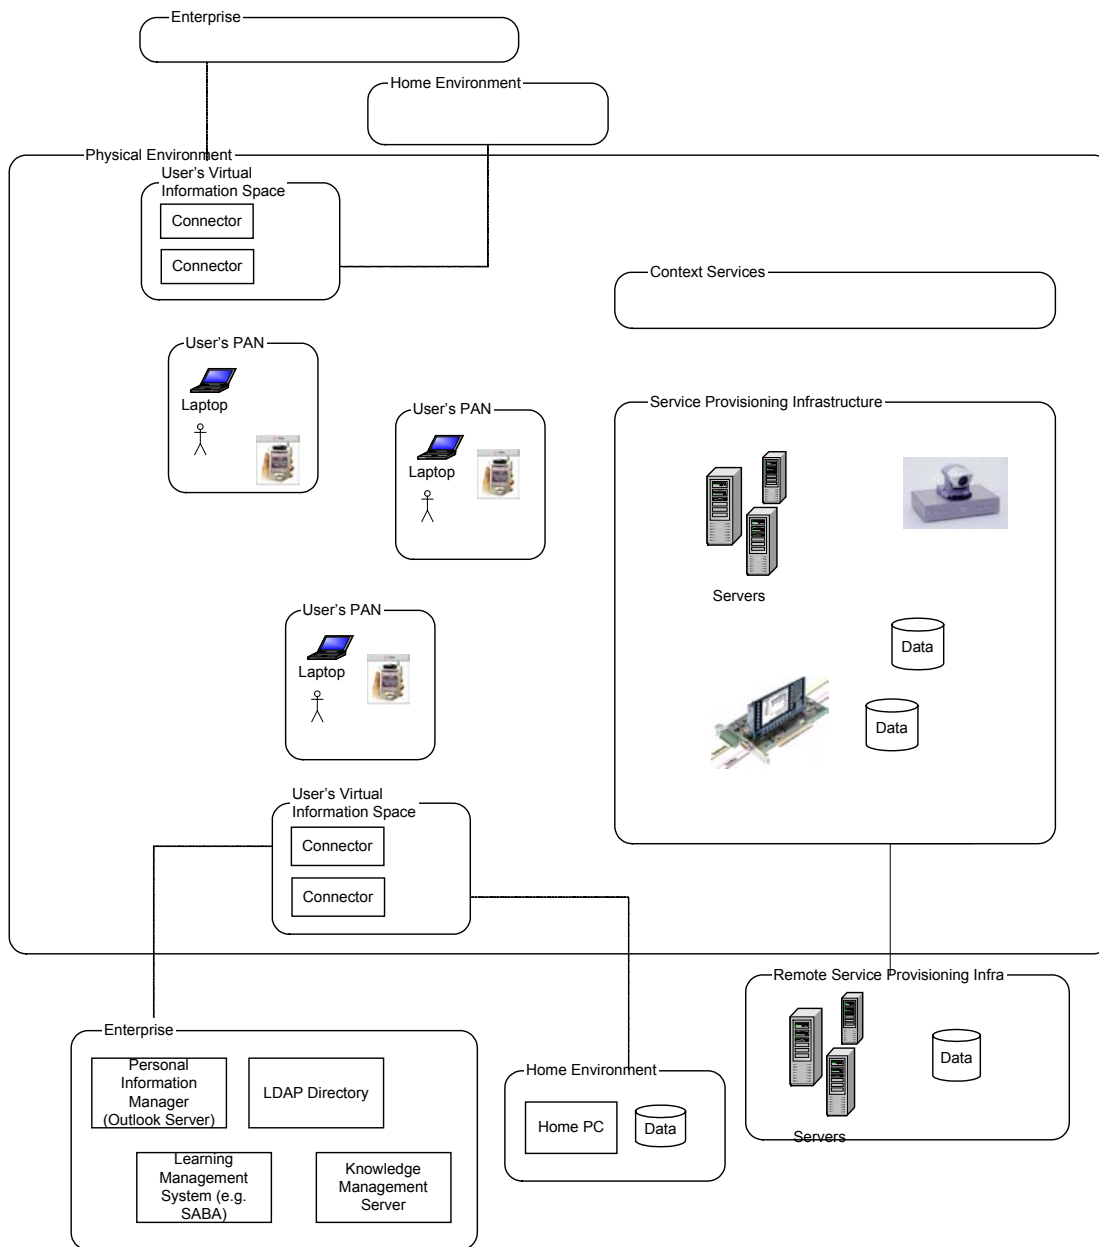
Enterprise

Home Environment

Physical Environment

User's Virtual Information Space

Connector

Connector

Context Services

User's PAN

Laptop

User's PAN

Laptop

Service Provisioning Infrastructure

Servers

Data

Data

User's PAN

Laptop

User's Virtual Information Space

Connector

Connector

Remote Service Provisioning Infra

Servers

Data

Enterprise

Personal Information Manager (Outlook Server)

LDAP Directory

Learning Management System (e.g. SABA)

Knowledge Management Server

Home Environment

Home PC

Data